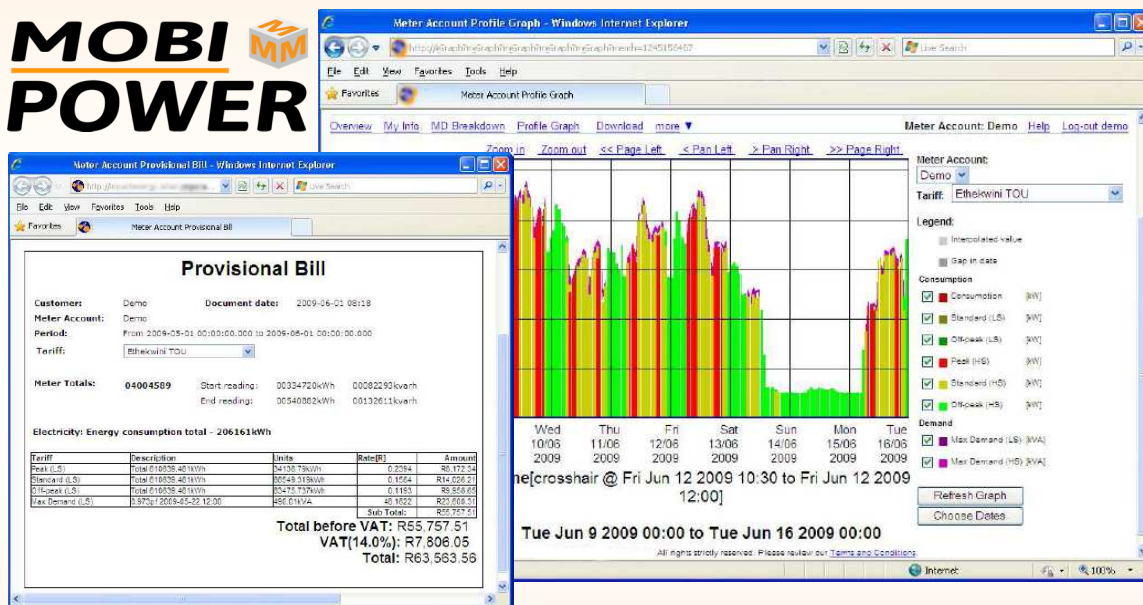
MOBI POWER

Meter Account Profile Graph - Windows Internet Explorer

File Edit View Favorites Tools Help

Favorites Meter Account Profile Graph

Overview My Info MD Breakdown Profile Graph Download more ▼ Meter Account: Demo Help Log-out demo

Zoom in Zoom out << Page Left < Pan Left > Pan Right >> Page Right

Wed 10/06 2009
Thu 11/06 2009
Fri 12/06 2009
Sat 13/06 2009
Sun 14/06 2009
Mon 15/06 2009
Tue 16/06 2009

ne[crosshair @ Fri Jun 12 2009 10:30 to Fri Jun 12 2009 12:00]

Tue Jun 9 2009 00:00 to Tue Jun 16 2009 00:00

All rights strictly reserved. Please review our Terms and Conditions

Meter Account:
Demo
Tariff: Ethekwini TOU

Legend:
Interpolated value
Gap in data
Consumption
Consumption [kW]
Standard (LS) [kW]
Off-peak (LS) [kW]
Peak (HS) [kW]
Standard (HS) [kW]
Off-peak (HS) [kW]
Demand
Max Demand (LS) [kVA]
Max Demand (HS) [kVA]

Refresh Graph
Choose Dates

Internet 100%

Meter Account Provisional Bill - Windows Internet Explorer

File Edit View Favorites Tools Help

Favorites Meter Account Provisional Bill

Provisional Bill

Customer: Demo Document date: 2009-06-01 08:18
Meter Account: Demo
Period: From 2009-05-01 00:00:00.000 to 2009-06-01 00:00:00.000
Tariff: Ethekwini TOU

Meter Totals: 04004589 Start reading: 00334720kWh 00082293kvarh
End reading: 00540882kWh 00132611kvarh

Electricity: Energy consumption total - 206161kWh

| Tariff | Description | Units | Rate[R] | Amount |
|---|---|---|---|---|
| Peak (LS) | Total 618639.461kWh | 34138.79kWh | 0.2394 | R8,172.34 |
| Standard (LS) | Total 618639.461kWh | 86549.318kWh | 0.1584 | R14,026.21 |
| Off-peak (LS) | Total 618639.461kWh | 80473.737kWh | 0.1183 | R9,859.65 |
| Max Demand (LS) | 0.973pf 2009-05-22 12:00 | 496.01kVA | 46.1822 | R22,908.31 |
| | | | Sub Total: | R55,757.51 |

Total before VAT: R55,757.51
VAT(14.0%): R7,806.05
Total: R63,563.56